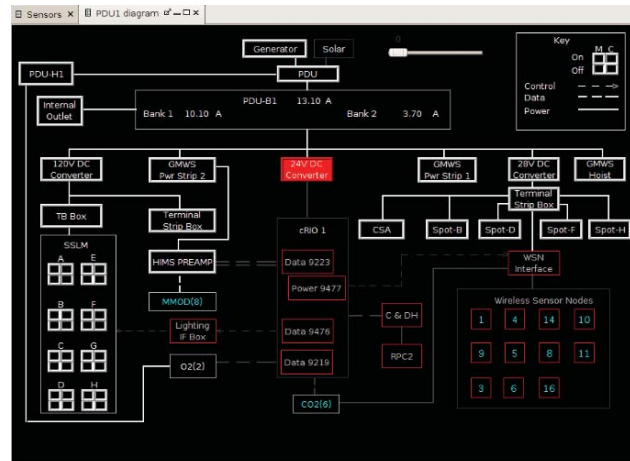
Sensors ×   PDU1 diagram

Generator   Solar

0

Key
M C
On
Off
Control
Data
Power

PDU-H1

PDU

Internal Outlet

PDU-B1   13.10 A
Bank 1   10.10 A   Bank 2   3.70 A

120V DC Converter

GMWS Pwr Strip 2

24V DC Converter

GMWS Pwr Strip 1

28V DC Converter

GMWS Hoist

Terminal Strip Box

TB Box

Terminal Strip Box

CSA

Spot-B

Spot-D

Spot-F

Spot-H

SSLM

A   E

B   F

C   G

D   H

cRIO 1

HIMS PREAMP

Data 9223

Power 9477

WSN Interface

MMOD(8)

Lighting IF Box

Data 9476

C & DH

Data 9219

RPC2

O2(2)

CO2(6)

Wireless Sensor Nodes

1   4   14   10

9   5   8   11

3   6   16